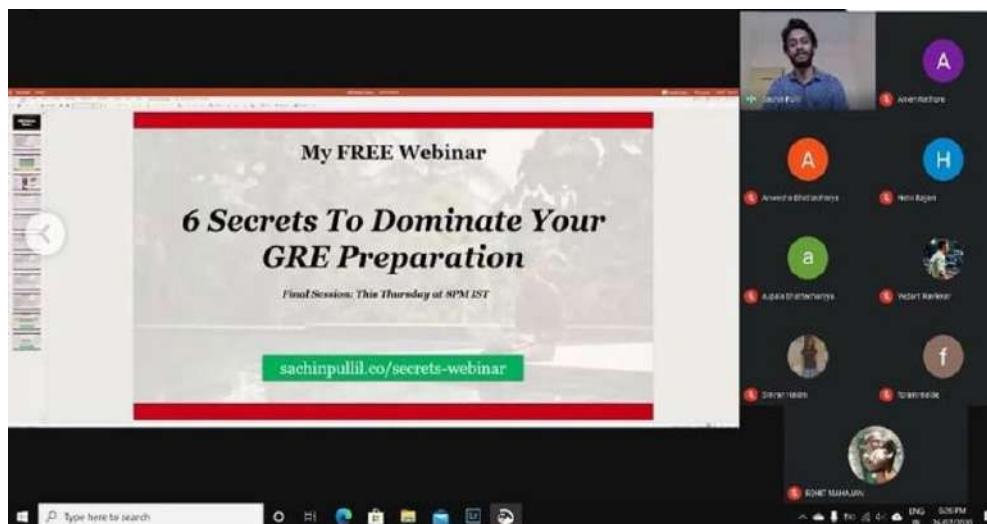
My FREE Webinar

6 Secrets To Dominate Your GRE Preparation

Final Session: This Thursday at 8PM IST

sachinpullil.co/secrets-webinar

Sachin Pullil

A

Aman Rathore

A

Anwesha Bhattacharya

H

Hetvi Rajani

a

Arpita Bhattacharya

Vedant Ranlekar

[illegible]

f

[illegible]

ROHIT MAHAJAN

Type here to search

ENG

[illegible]